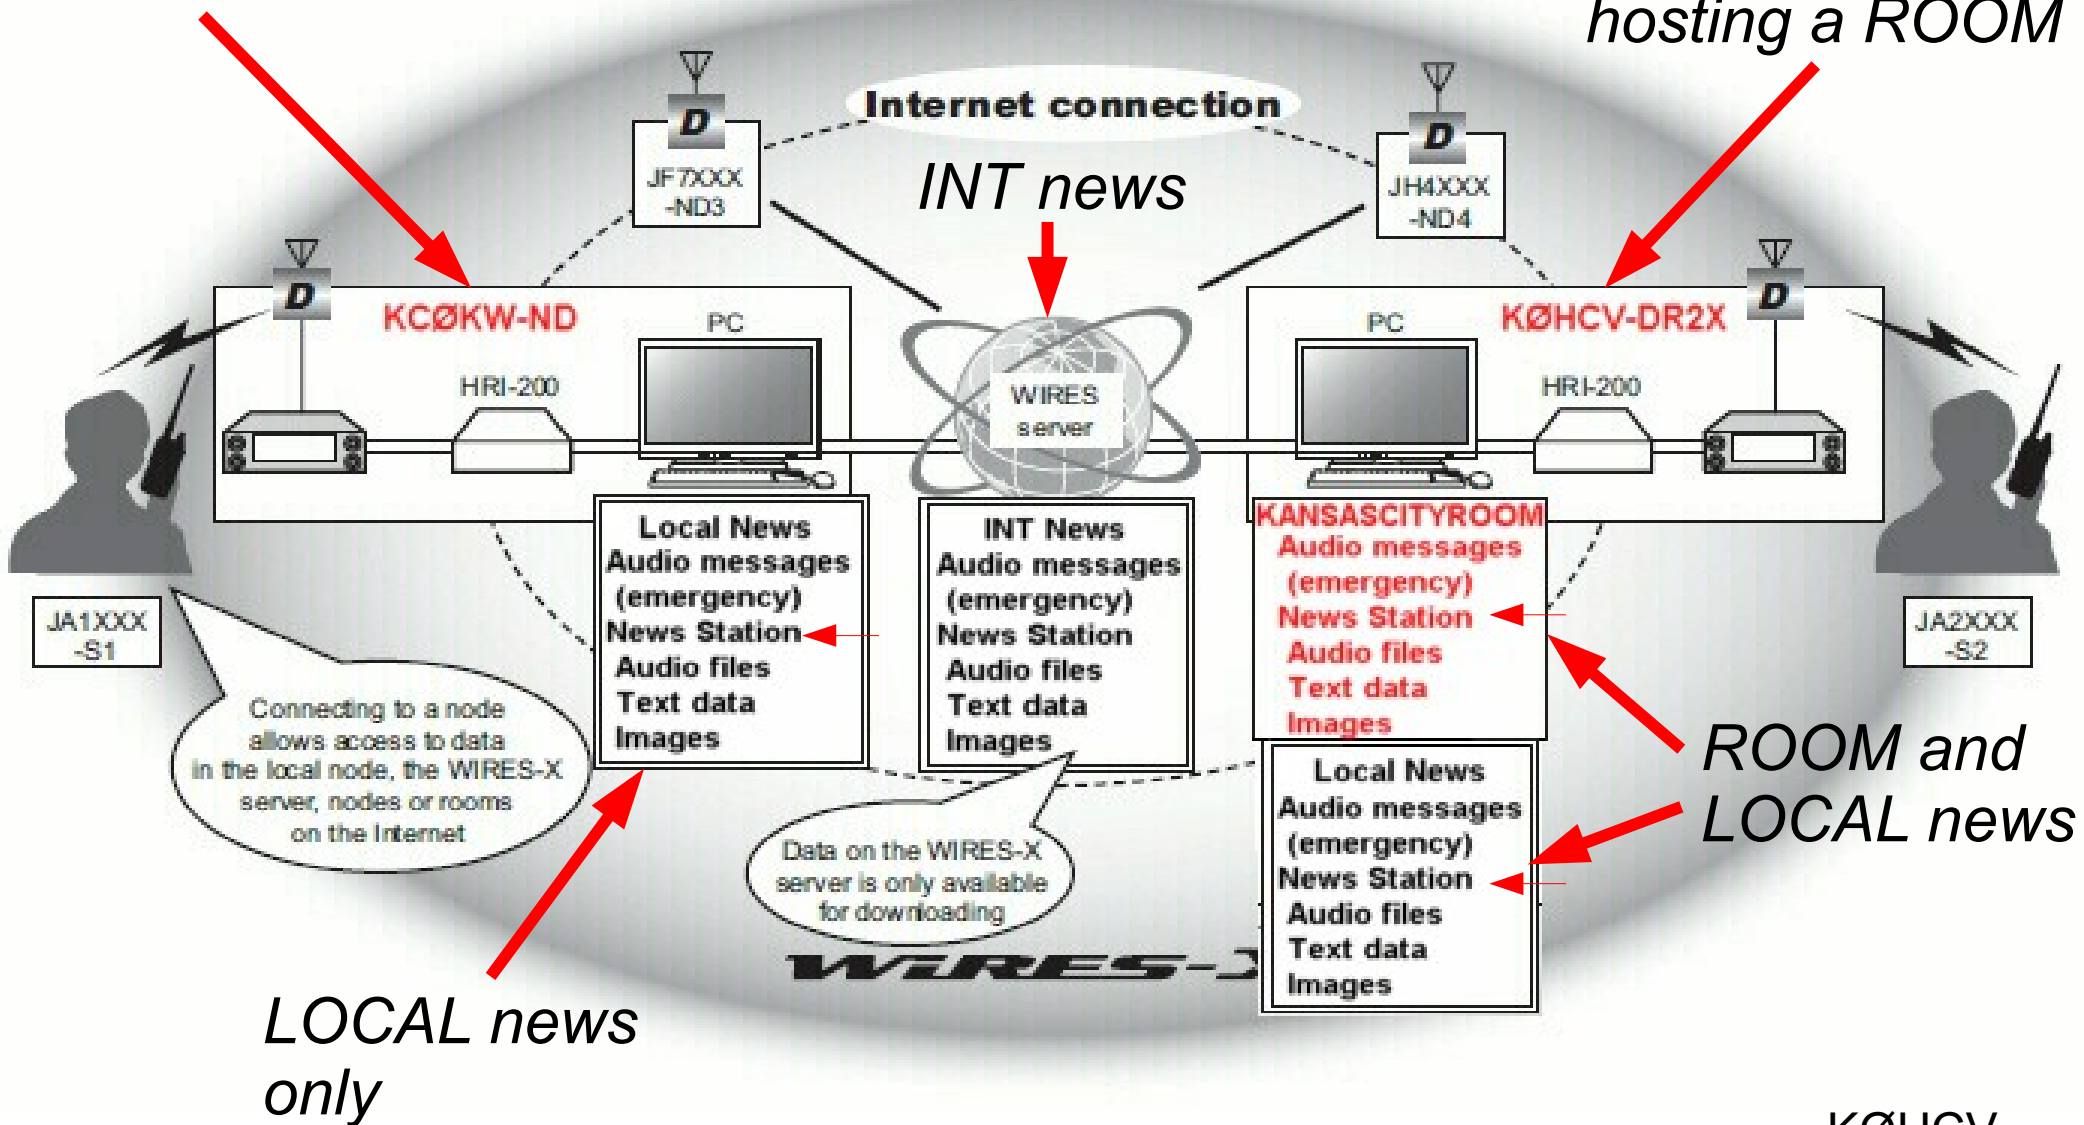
hosting a ROOM

Internet connection

JF7XXX -ND3

JH4XXX -ND4

INT news

KCØKW-ND

PC

HRI-200

WIRES server

PC

KØHCV-DR2X

HRI-200

Local News
Audio messages (emergency)
News Station
Audio files
Text data
Images

INT News
Audio messages (emergency)
News Station
Audio files
Text data
Images

KANSASCITYROOM
Audio messages (emergency)
News Station
Audio files
Text data
Images

Local News
Audio messages (emergency)
News Station
Audio files
Text data
Images

JA1XXX -S1

JA2XXX -S2

Connecting to a node allows access to data in the local node, the WIRES-X server, nodes or rooms on the Internet

Data on the WIRES-X server is only available for downloading

ROOM and LOCAL news

LOCAL news only

WIRES-X

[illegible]